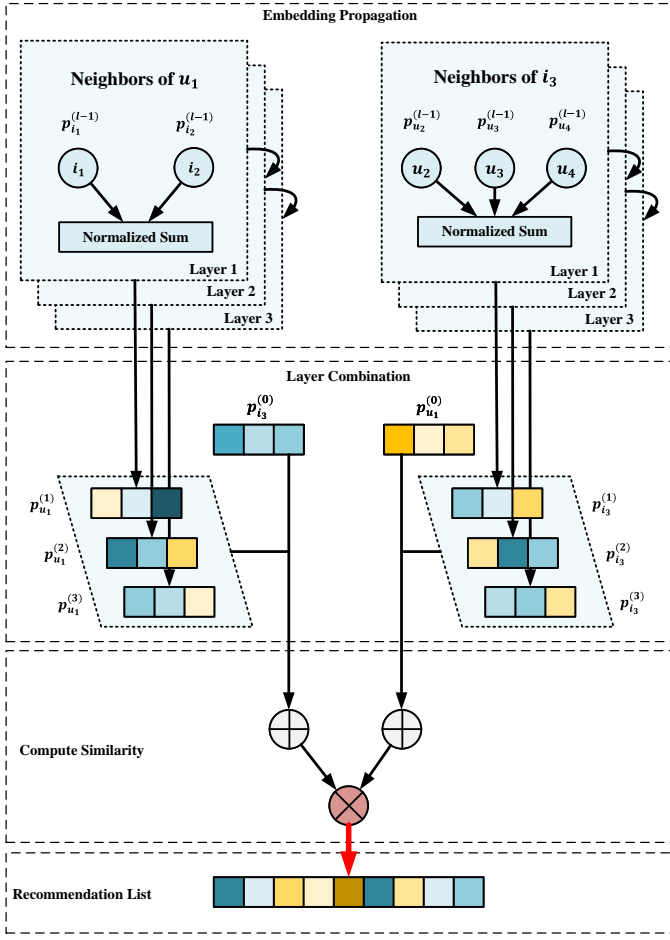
Embedding Propagation

Neighbors of $u_1$

$p_{i_1}^{(l-1)}$ $p_{i_2}^{(l-1)}$

$i_1$ $i_2$

Normalized Sum

Layer 1
Layer 2
Layer 3

Neighbors of $i_3$

$p_{u_2}^{(l-1)}$ $p_{u_3}^{(l-1)}$ $p_{u_4}^{(l-1)}$

$u_2$ $u_3$ $u_4$

Normalized Sum

Layer 1
Layer 2
Layer 3

Layer Combination

$p_{i_3}^{(0)}$

$p_{u_1}^{(0)}$

$p_{u_1}^{(1)}$
$p_{u_1}^{(2)}$
$p_{u_1}^{(3)}$

$p_{i_3}^{(1)}$
$p_{i_3}^{(2)}$
$p_{i_3}^{(3)}$

Compute Similarity

Recommendation List